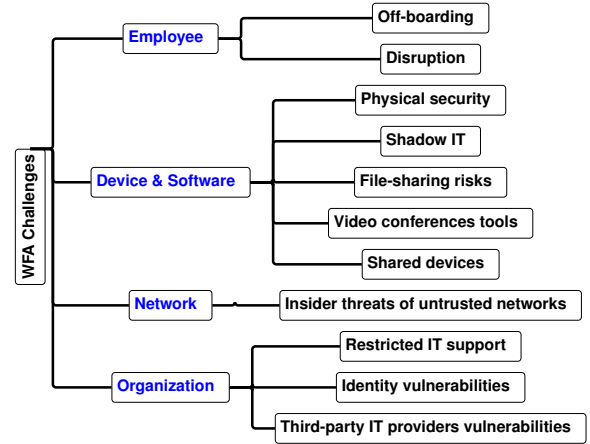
WFA Challenges

Employee

Off-boarding

Disruption

Device & Software

Physical security

Shadow IT

File-sharing risks

Video conferences tools

Shared devices

Network

Insider threats of untrusted networks

Organization

Restricted IT support

Identity vulnerabilities

Third-party IT providers vulnerabilities